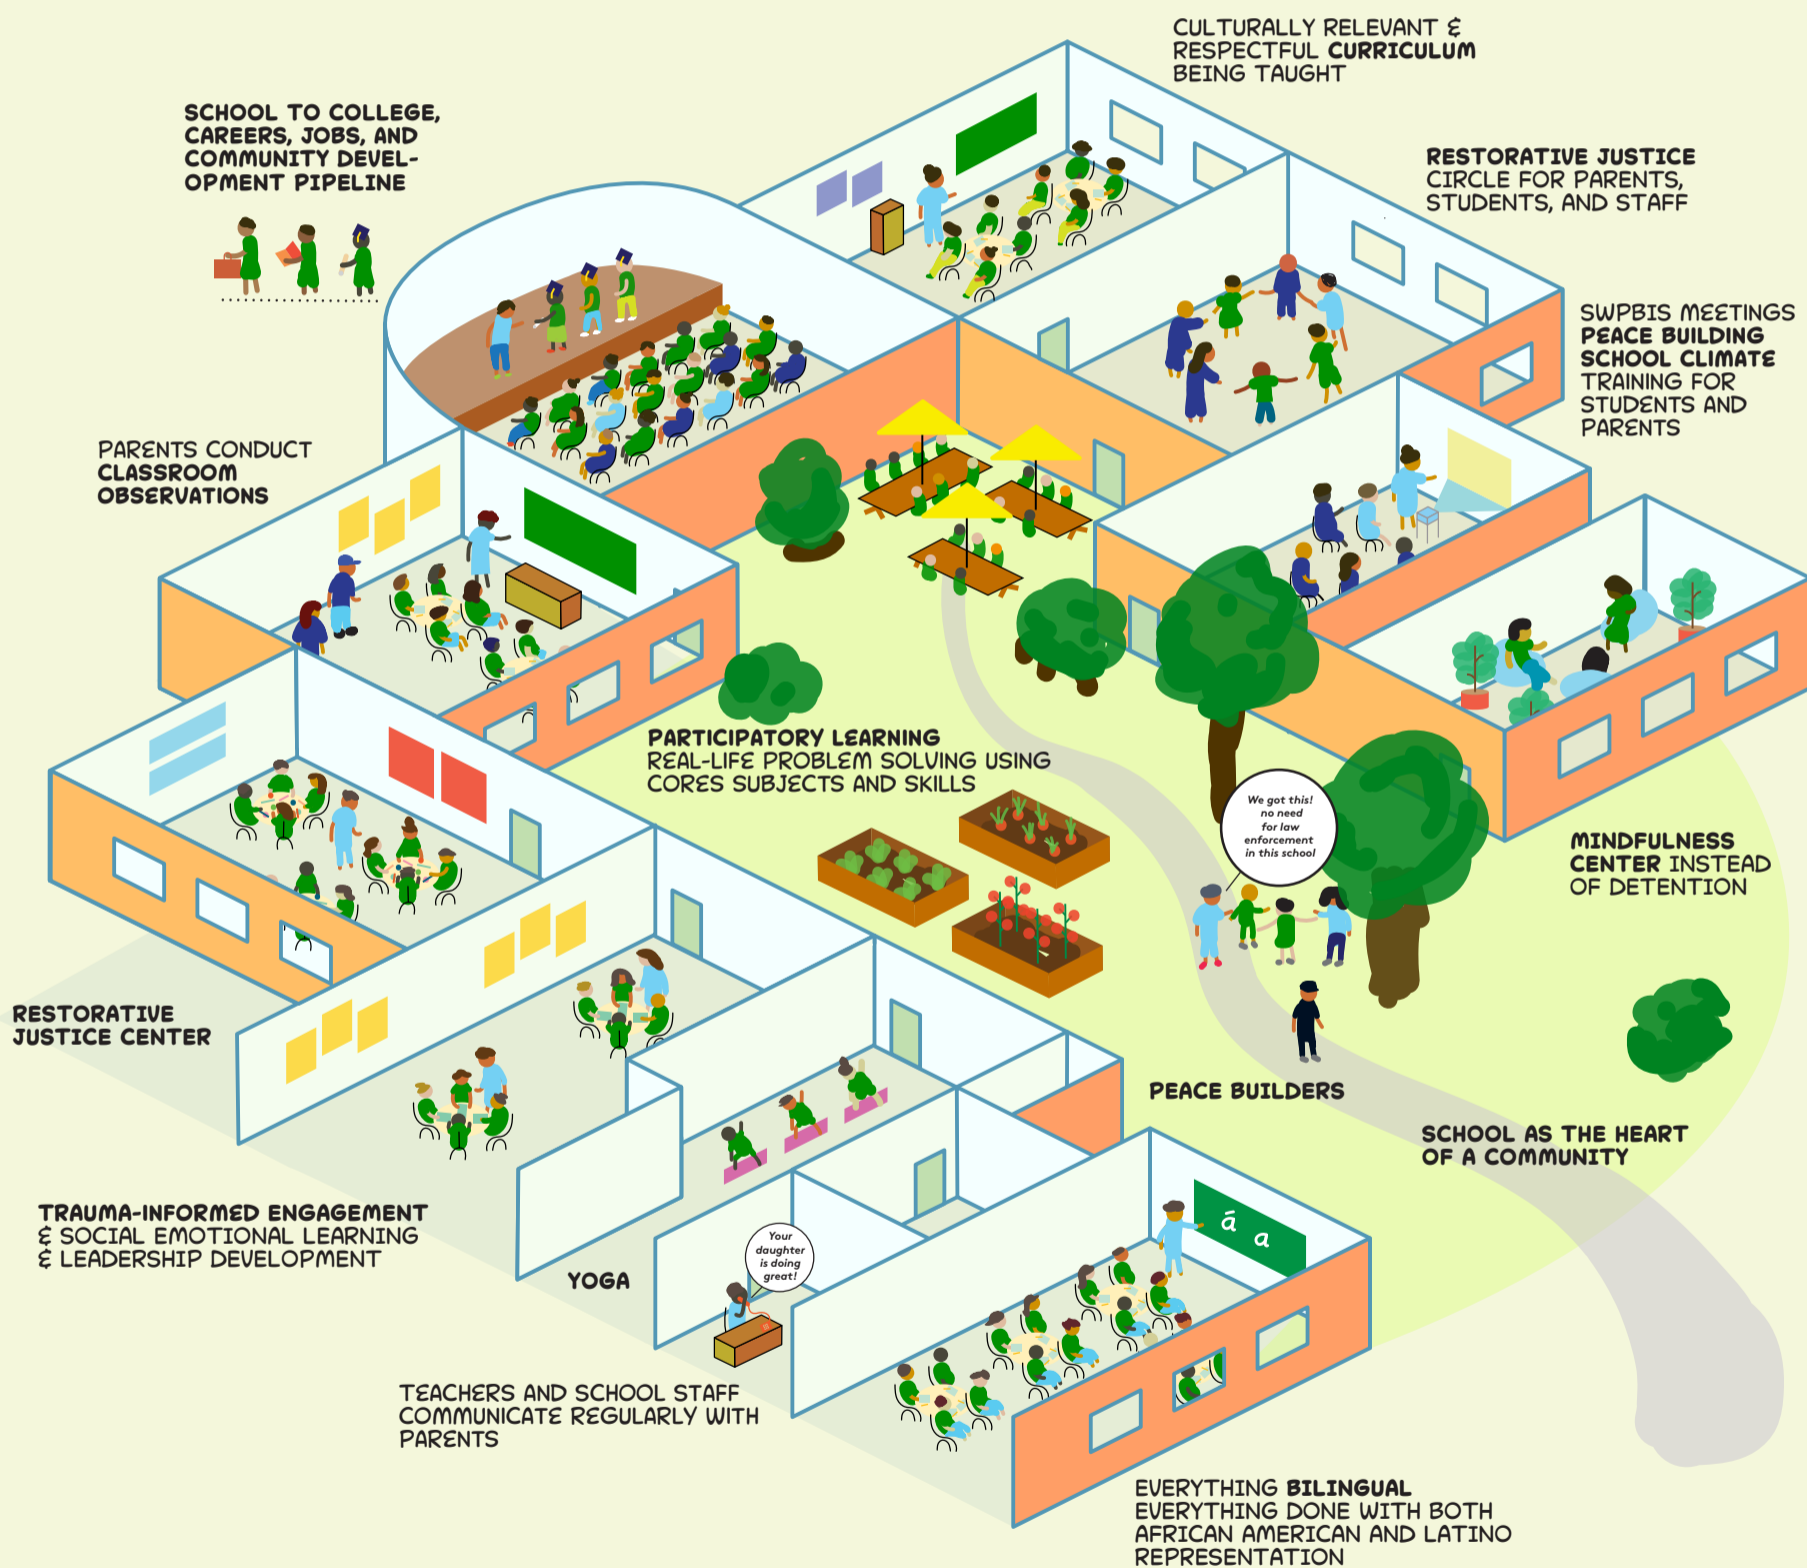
CULTURALLY RELEVANT & RESPECTFUL CURRICULUM BEING TAUGHT

SCHOOL TO COLLEGE, CAREERS, JOBS, AND COMMUNITY DEVELOPMENT PIPELINE

RESTORATIVE JUSTICE CIRCLE FOR PARENTS, STUDENTS, AND STAFF

SWPBIS MEETINGS PEACE BUILDING SCHOOL CLIMATE TRAINING FOR STUDENTS AND PARENTS

PARENTS CONDUCT CLASSROOM OBSERVATIONS

PARTICIPATORY LEARNING REAL-LIFE PROBLEM SOLVING USING CORES SUBJECTS AND SKILLS

We got this! no need for law enforcement in this school

MINDFULNESS CENTER INSTEAD OF DETENTION

RESTORATIVE JUSTICE CENTER

PEACE BUILDERS

SCHOOL AS THE HEART OF A COMMUNITY

TRAUMA-INFORMED ENGAGEMENT & SOCIAL EMOTIONAL LEARNING & LEADERSHIP DEVELOPMENT

YOGA

Your daughter is doing great!

á a

TEACHERS AND SCHOOL STAFF COMMUNICATE REGULARLY WITH PARENTS

EVERYTHING BILINGUAL EVERYTHING DONE WITH BOTH AFRICAN AMERICAN AND LATINO REPRESENTATION